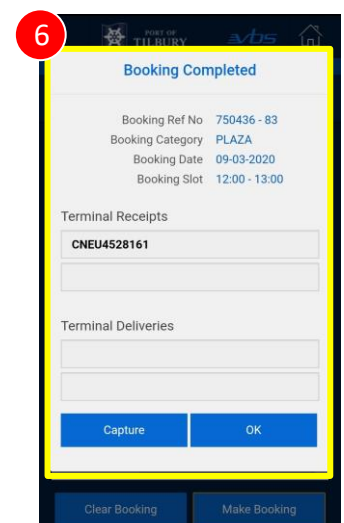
6

PORT OF TILBURY

vbs

Booking Completed

Booking Ref No 750436 - 83
Booking Category PLAZA
Booking Date 09-03-2020
Booking Slot 12:00 - 13:00

Terminal Receipts

CNEU4528161

Terminal Deliveries

Capture

OK

Clear Booking

Make Booking